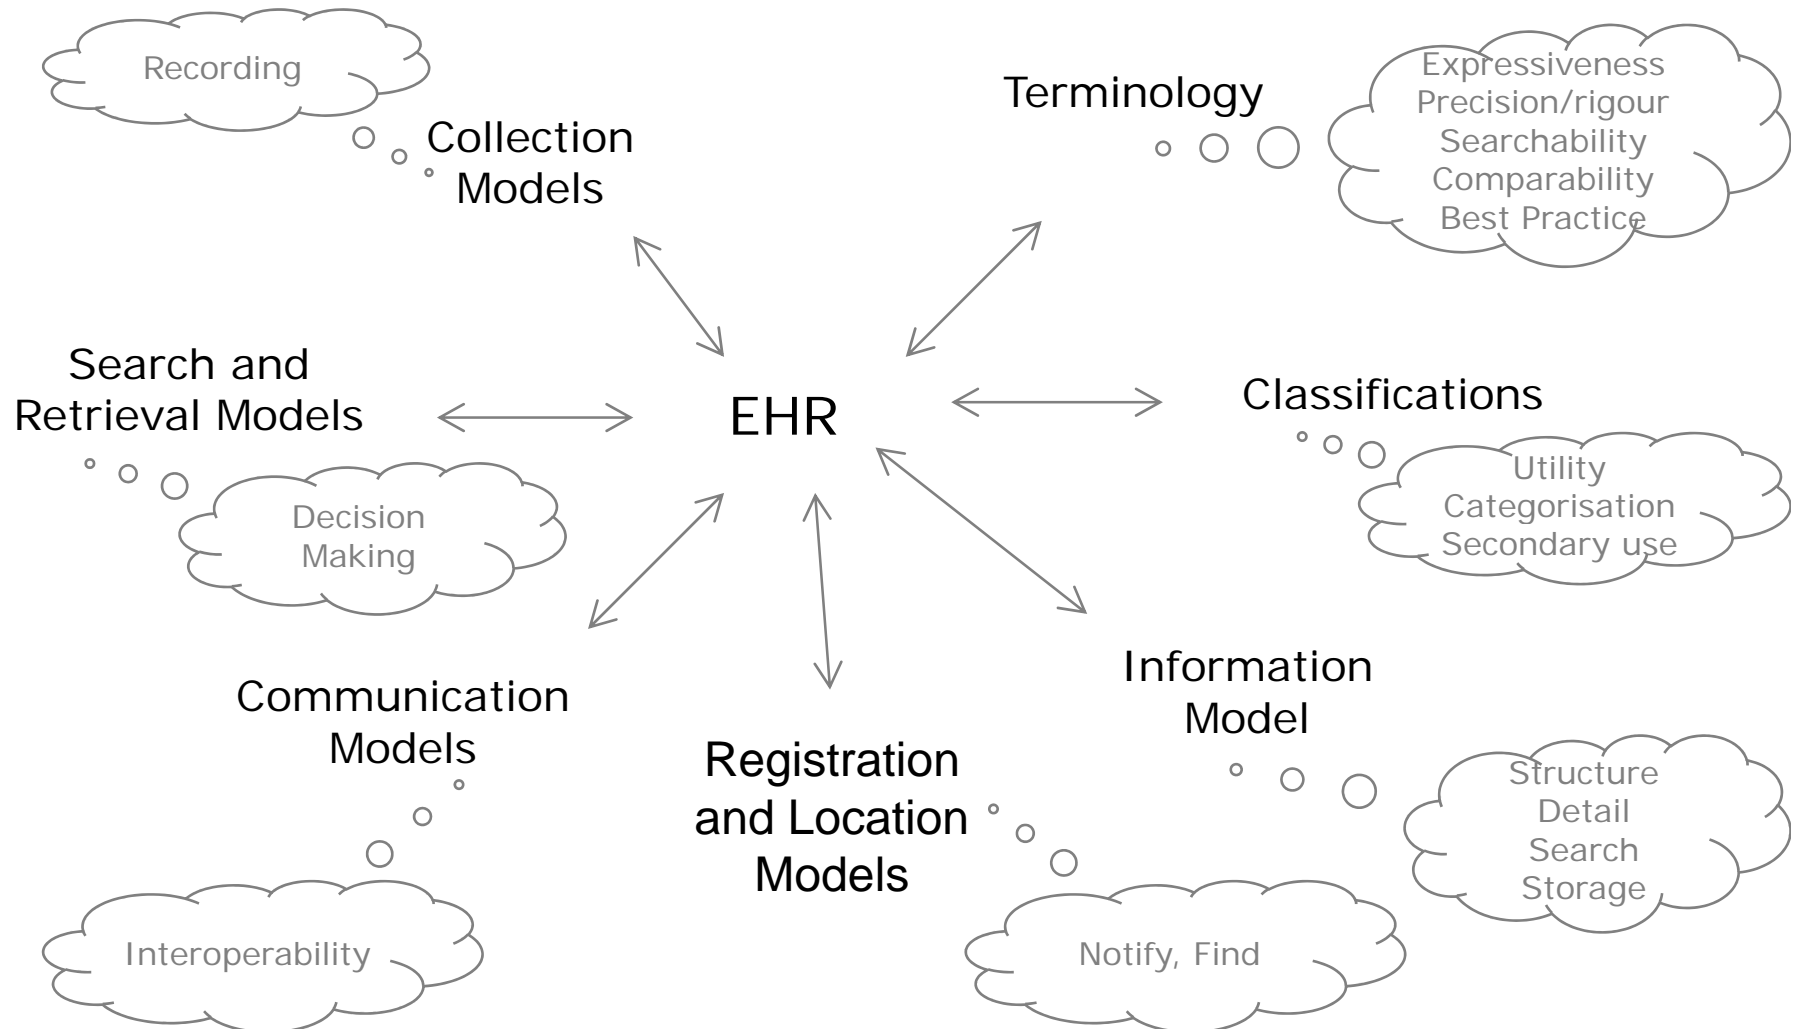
Recording

Collection Models

Terminology

Expressiveness
Precision/rigour
Searchability
Comparability
Best Practice

Search and Retrieval Models

EHR

Classifications

Utility
Categorisation
Secondary use

Decision Making

Communication Models

Registration and Location Models

Information Model

Structure
Detail
Search
Storage

Interoperability

Notify, Find